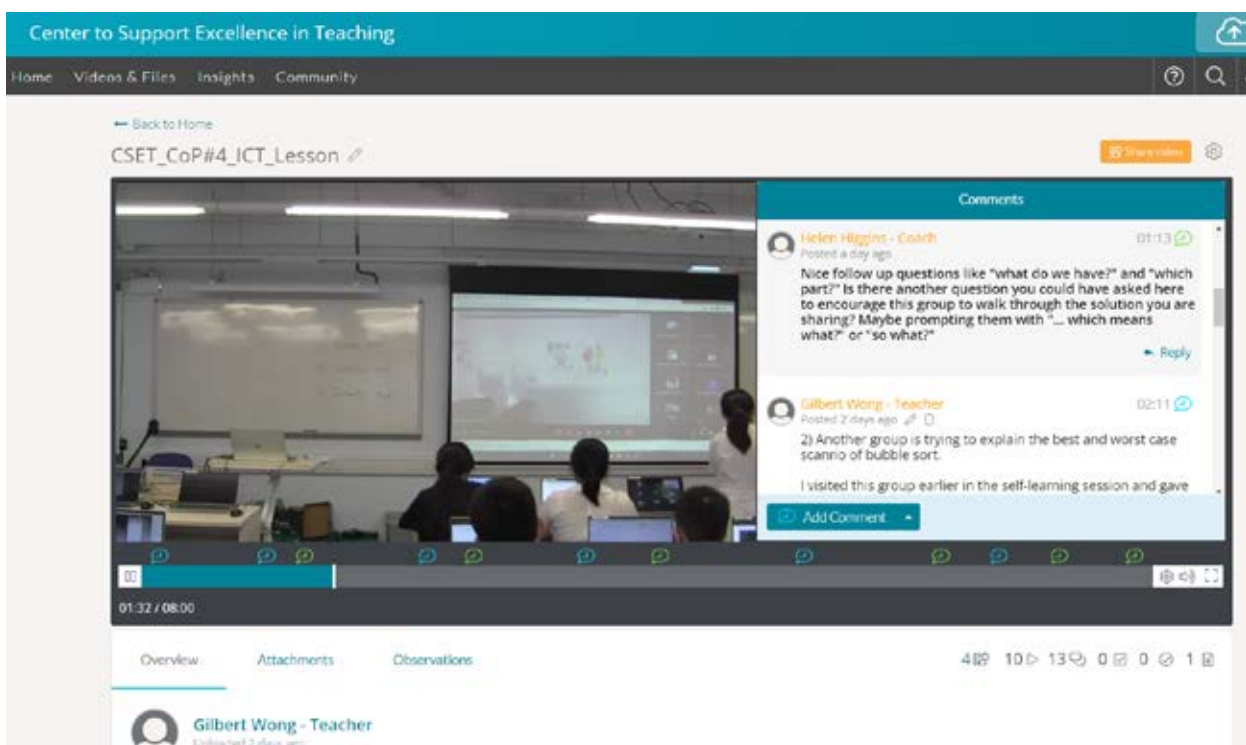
Center to Support Excellence in Teaching

Home Videos & Files Insights Community

← Back to Home

CSET_CoP#4_ICT_Lesson

Share video

Comments

Helen Higgins - Coach 01:13
Posted a day ago
Nice follow up questions like "what do we have?" and "which part?" Is there another question you could have asked here to encourage this group to walk through the solution you are sharing? Maybe prompting them with "... which means what?" or "so what?"
Reply

Gilbert Wong - Teacher 02:11
Posted 2 days ago
2) Another group is trying to explain the best and worst case scanrio of bubble sort.

I visited this group earlier in the self-learning session and gave

Add Comment

01:32 / 08:00

Overview Attachments Observations

4 10 13 0 0 1

Gilbert Wong - Teacher
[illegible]